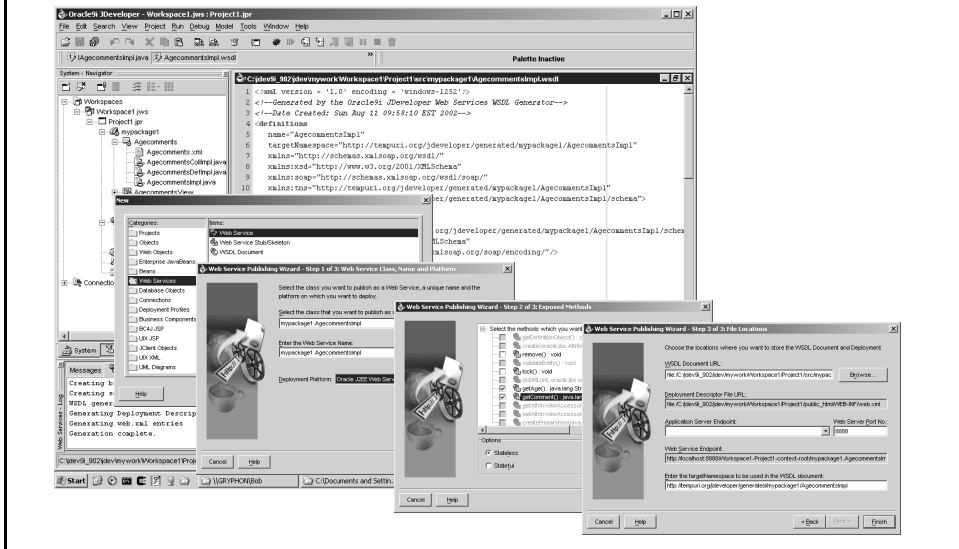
Oracle9i JDeveloper - Workspace1.jws : Project1.jpr

File Edit Search View Project Run Debug Model Tools Window Help

AgecommentsImpl.java | AgecommentsImpl.wsdl

Palette Inactive

System - Navigator

C:\jdev9i_902\jdev\mywork\Workspace1\Project1\src\mypackage1\AgecommentsImpl.wsdl

1 <?xml version = '1.0' encoding = 'windows-1252'?>
2 <!--Generated by the Oracle9i JDeveloper Web Services WSDL Generator-->
3 <!--Date Created: Sun Aug 11 09:58:10 EST 2002-->
4 <definitions
5 name="AgecommentsImpl"
6 targetNamespace="http://tempuri.org/jdeveloper/generated/mypackage1/AgecommentsImpl"
7 xmlns="http://schemas.xmlsoap.org/wsdl/"
8 xmlns:xsd="http://www.w3.org/2001/XMLSchema"
9 xmlns:soap="http://schemas.xmlsoap.org/wsdl/soap/"
10 xmlns:tns="http://tempuri.org/jdeveloper/generated/mypackage1/AgecommentsImpl"
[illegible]per/generated/mypackage1/AgecommentsImpl/schema">
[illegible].org/jdeveloper/generated/mypackage1/AgecommentsImpl/schema
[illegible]MLSchema"
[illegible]xmlsoap.org/soap/encoding/"/>

Workspaces
Workspace1.jws
Project1.jpr
mypackage1
Agecomments
Agecomments.xml
AgecommentsCollImpl.java
AgecommentsDefImpl.java
AgecommentsImpl.java
AgecommentsView
Connection

New
Categories:
Projects
Objects
Web Objects
Enterprise JavaBeans
Beans
Web Services
Database Objects
Connections
Deployment Profiles
Business Components
BC4J JSP
UIX JSP
JClient Objects
UIX XML
UML Diagrams
Items:
Web Service
Web Service Stub/Skeleton
WSDL Document
Help

Web Service Publishing Wizard - Step 1 of 3: Web Service Class, Name and Platform
Select the class you want to publish as a Web Service, a unique name and the platform on which you want to deploy.
Select the class that you want to publish as a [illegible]
mypackage1.AgecommentsImpl
Enter the Web Service Name:
mypackage1.AgecommentsImpl
Deployment Platform: Oracle J2EE Web Serv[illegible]
Cancel Help

Web Service Publishing Wizard - Step 2 of 3: Exposed Methods
Select the methods which you want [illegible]
getDefinitionObject()
create(oracle.jbo.Attrib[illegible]
remove() : void
validateEntity() : void
lock() : void
doDML(int, oracle.jbo.se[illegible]
getAge() : java.lang.Str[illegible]
getComment() : java.lan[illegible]
getAttrInvokeAccessor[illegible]
setAttrInvokeAccessor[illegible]
createPrimaryKey(java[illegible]
Options
Stateless
Stateful
Cancel Help

Web Service Publishing Wizard - Step 3 of 3: File Locations
Choose the locations where you want to store the WSDL Document and Deployment
WSDL Document URL:
file:/C:/jdev9i_902/jdev/mywork/Workspace1/Project1/src/mypac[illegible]
Browse...
Deployment Descriptor File URL:
file:/C:/jdev9i_902/jdev/mywork/Workspace1/Project1/public_html/WEB-INF/web.xml
Application Server Endpoint:
Web Server Port No.:
8888
Web Service Endpoint:
http://localhost:8888/Workspace1-Project1-context-root/mypackage1.AgecommentsIm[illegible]
Enter the targetNamespace to be used in the WSDL document:
http://tempuri.org/jdeveloper/generated/mypackage1/AgecommentsImpl
Cancel Help
< Back Next > Finish

System

Messages
Creating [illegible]
Creating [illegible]
WSDL gener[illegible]
Generating Deployment Descrip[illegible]
Generating web.xml entries
Generation complete.
Web Services - Log

C:\jdev9i_902\jdev\mywork\Workspace1\Proj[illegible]

Start | \\GRYPHON\Bob | C:\Documents and Settin...